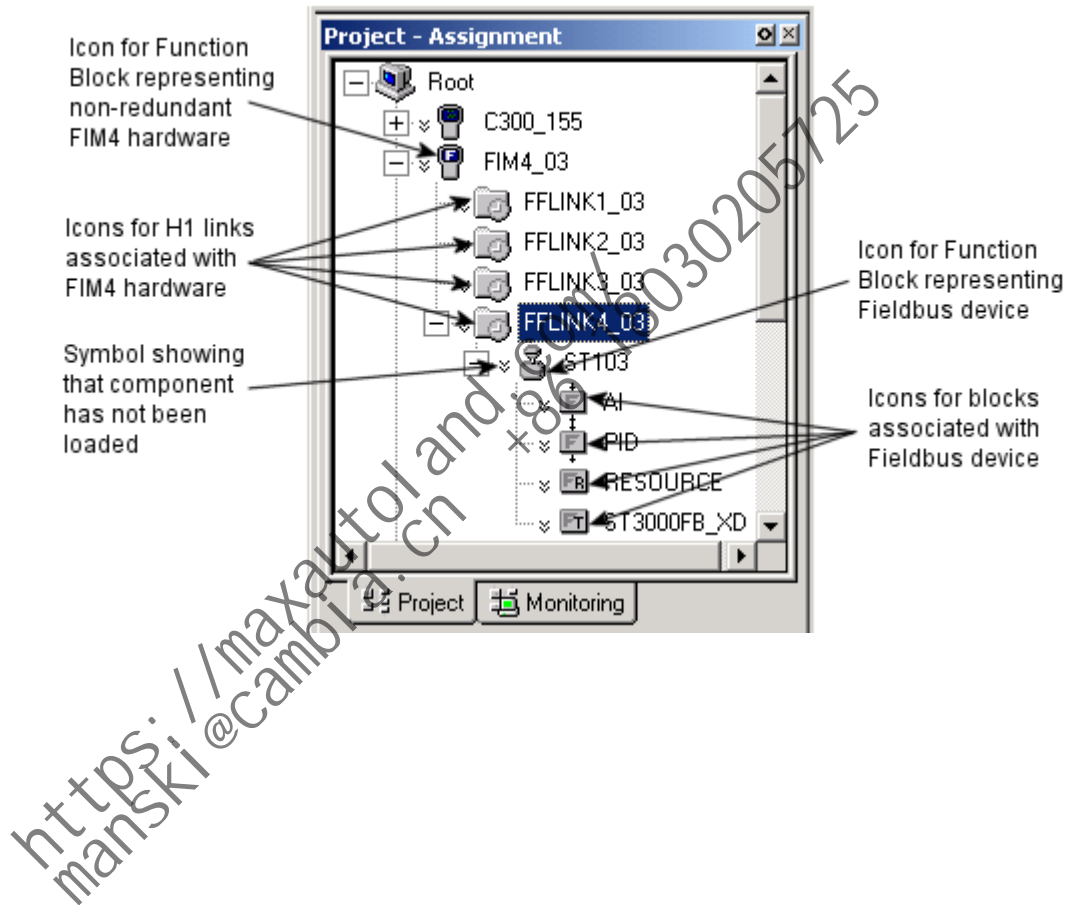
Project - Assignment

Root
C300_155
FIM4_03
FFLINK1_03
FFLINK2_03
FFLINK3_03
FFLINK4_03
ST103
AI
PID
RESOURCE
ST3000FB_XD

Project
Monitoring

Icon for Function Block representing non-redundant FIM4 hardware

Icons for H1 links associated with FIM4 hardware

Symbol showing that component has not been loaded

Icon for Function Block representing Fieldbus device

Icons for blocks associated with Fieldbus device

https://maxautoland.com/+8613030205725
manski@cambia.cn